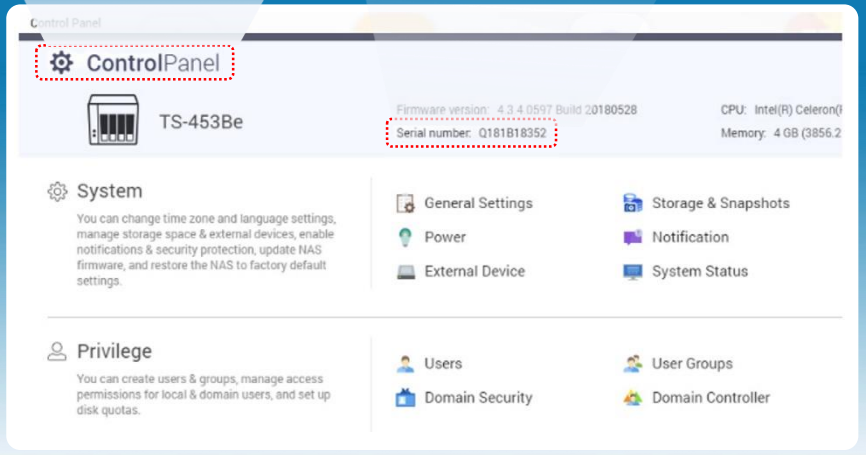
Control Panel

ControlPanel

TS-453Be

Firmware version: 4.3.4.0597 Build 20180528

Serial number: Q181B18352

CPU: Intel(R) Celeron(

Memory: 4 GB (3856.2

System

You can change time zone and language settings, manage storage space & external devices, enable notifications & security protection, update NAS firmware, and restore the NAS to factory default settings.

General Settings

Storage & Snapshots

Power

Notification

External Device

System Status

Privilege

You can create users & groups, manage access permissions for local & domain users, and set up disk quotas.

Users

User Groups

Domain Security

Domain Controller